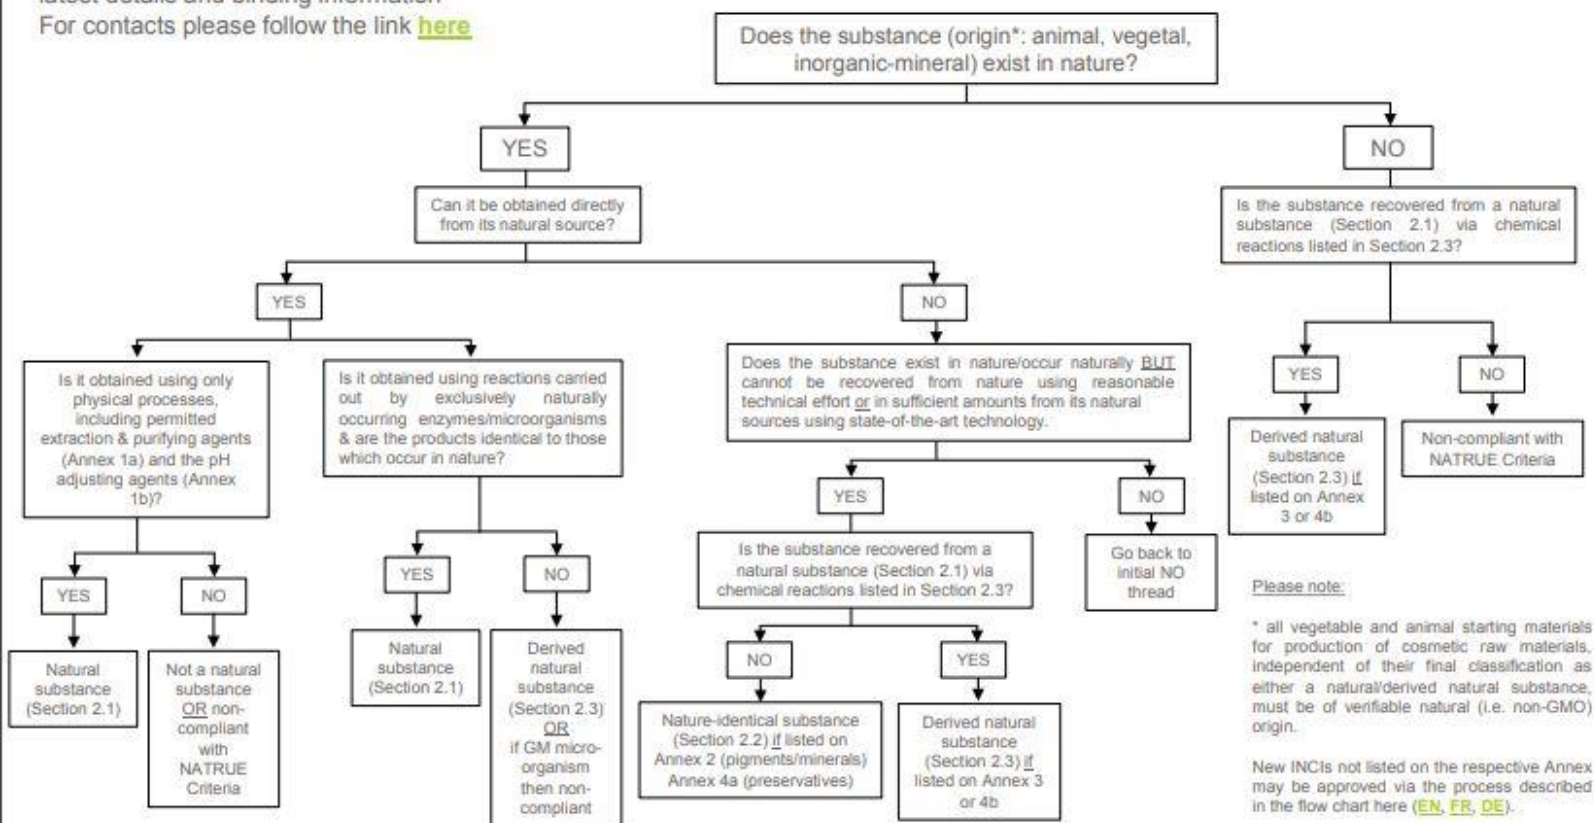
For contacts please follow the link here

Does the substance (origin*: animal, vegetal, inorganic-mineral) exist in nature?

YES

Can it be obtained directly from its natural source?

YES

Is it obtained using only physical processes, including permitted extraction & purifying agents (Annex 1a) and the pH adjusting agents (Annex 1b)?

YES

Natural substance (Section 2.1)

NO

Not a natural substance OR non-compliant with NATRUE Criteria

Is it obtained using reactions carried out by exclusively naturally occurring enzymes/microorganisms & are the products identical to those which occur in nature?

YES

Natural substance (Section 2.1)

NO

Derived natural substance (Section 2.3) OR if GM micro-organism then non-compliant

NO

Does the substance exist in nature/occur naturally BUT cannot be recovered from nature using reasonable technical effort or in sufficient amounts from its natural sources using state-of-the-art technology.

YES

Is the substance recovered from a natural substance (Section 2.1) via chemical reactions listed in Section 2.3?

NO

Nature-identical substance (Section 2.2) if listed on Annex 2 (pigments/minerals) Annex 4a (preservatives)

YES

Derived natural substance (Section 2.3) if listed on Annex 3 or 4b

NO

Go back to initial NO thread

NO

Is the substance recovered from a natural substance (Section 2.1) via chemical reactions listed in Section 2.3?

YES

Derived natural substance (Section 2.3) if listed on Annex 3 or 4b

NO

Non-compliant with NATRUE Criteria

Please note:

* all vegetable and animal starting materials for production of cosmetic raw materials, independent of their final classification as either a natural/derived natural substance, must be of verifiable natural (i.e. non-GMO) origin.

New INCIs not listed on the respective Annex may be approved via the process described in the flow chart here (EN, FR, DE).